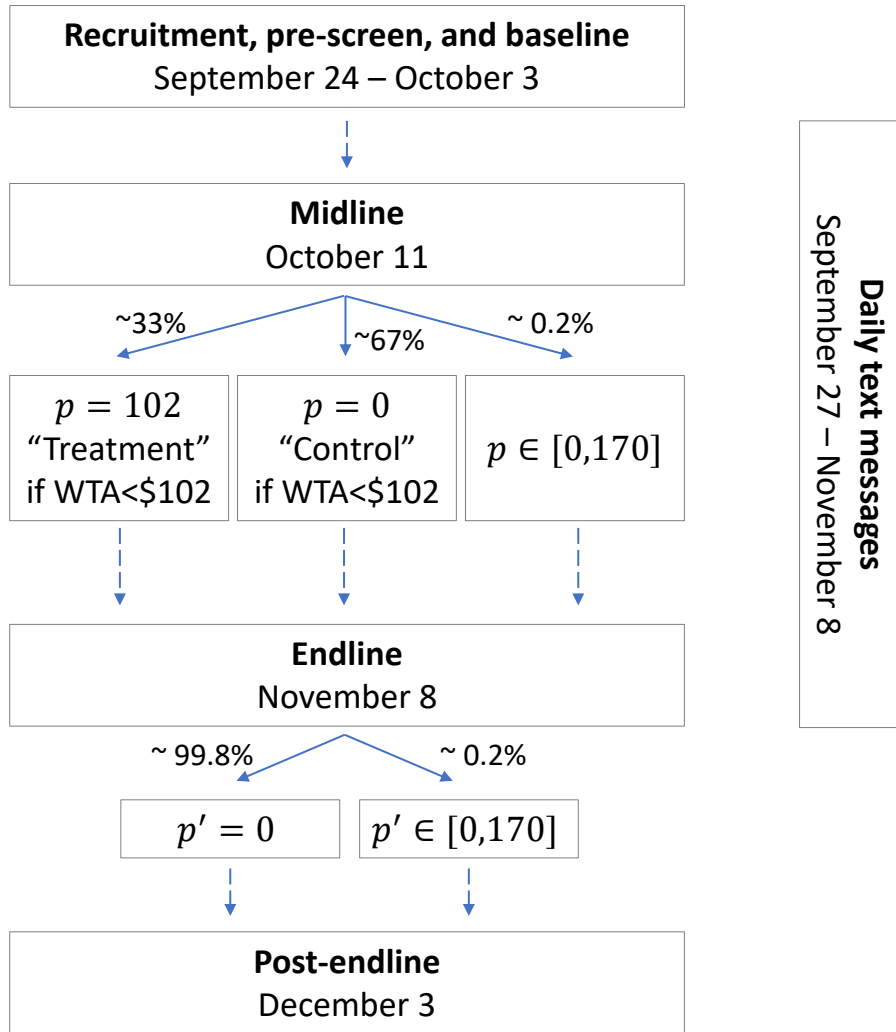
**Recruitment, pre-screen, and baseline**
September 24 – October 3

**Midline**
October 11

~33%

~67%

~ 0.2%

$p = 102$
"Treatment"
if WTA<$102

$p = 0$
"Control"
if WTA<$102

$p \in [0,170]$

**Endline**
November 8

~ 99.8%

~ 0.2%

$p' = 0$

$p' \in [0,170]$

**Post-endline**
December 3

**Daily text messages**
September 27 – November 8